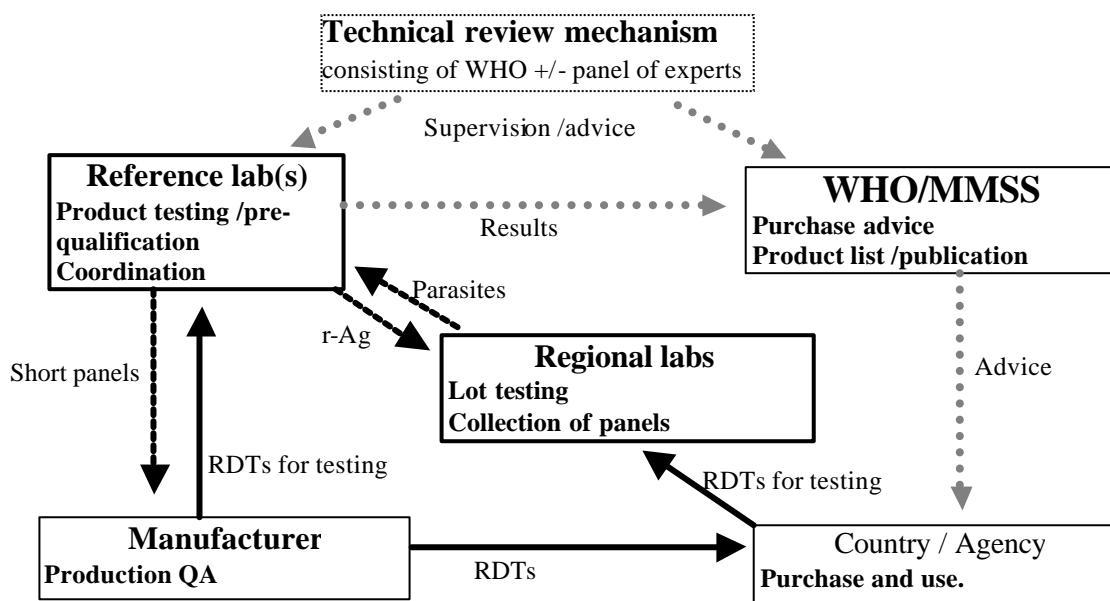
Technical review mechanism
consisting of WHO +/- panel of experts

Supervision /advice

Reference lab(s)
Product testing /prequalification
Coordination

Results

WHO/MMSS
Purchase advice
Product list /publication

Parasites

r-Ag

Regional labs
Lot testing
Collection of panels

Short panels

RDTs for testing

Advice

RDTs for testing

Manufacturer
Production QA

RDTs

Country / Agency
Purchase and use.